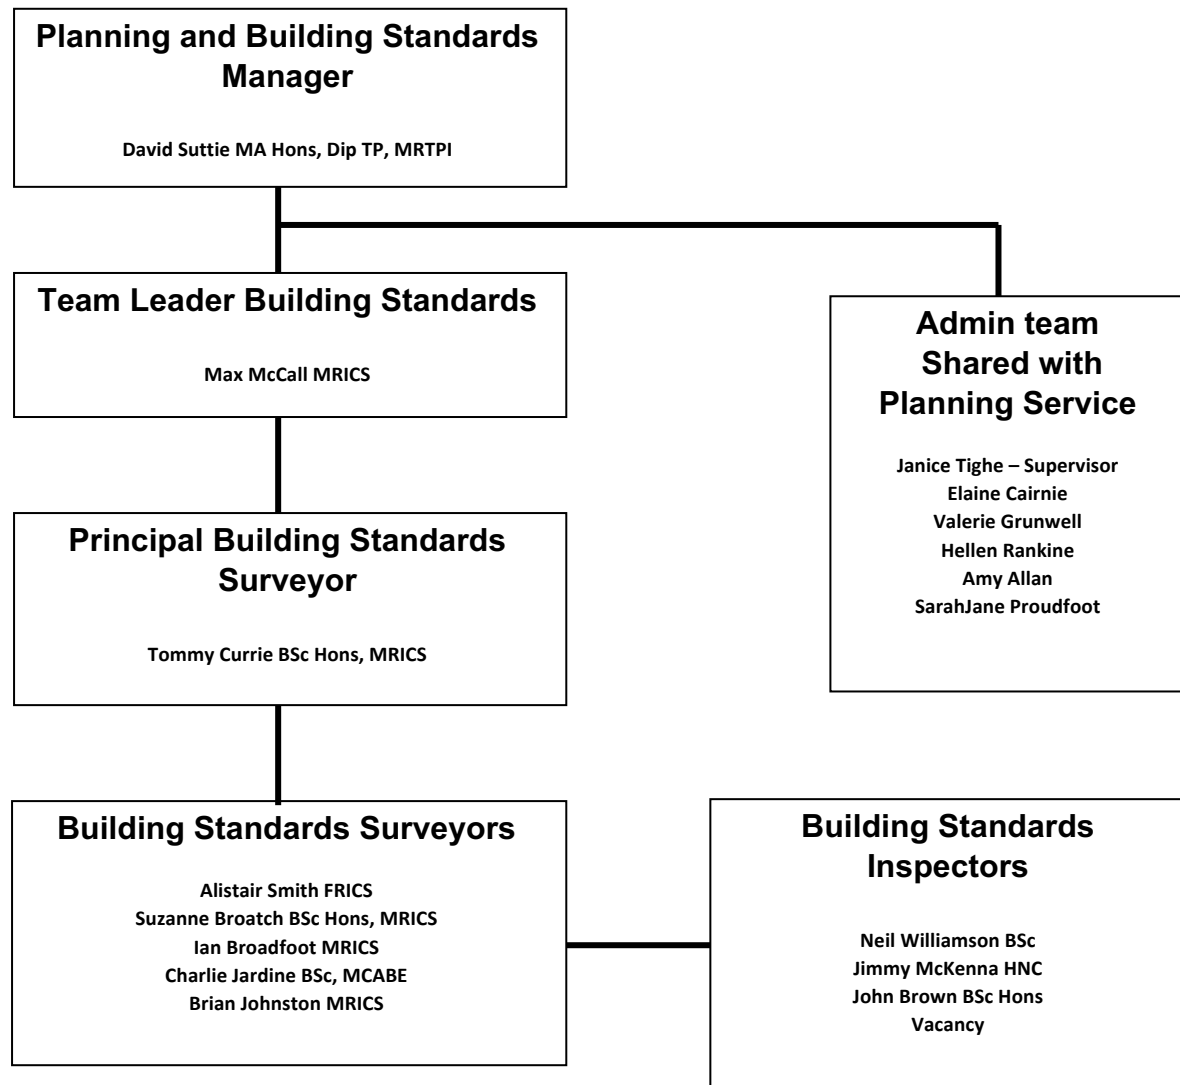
Planning and Building Standards Manager

David Suttie MA Hons, Dip TP, MRTPI

Team Leader Building Standards

Max McCall MRICS

Admin team Shared with Planning Service

Janice Tighe – Supervisor
Elaine Cairnie
Valerie Grunwell
Hellen Rankine
Amy Allan
SarahJane Proudfoot

Principal Building Standards Surveyor

Tommy Currie BSc Hons, MRICS

Building Standards Surveyors

Alistair Smith FRICS
Suzanne Broatch BSc Hons, MRICS
Ian Broadfoot MRICS
Charlie Jardine BSc, MCABE
Brian Johnston MRICS

Building Standards Inspectors

Neil Williamson BSc
Jimmy McKenna HNC
John Brown BSc Hons
Vacancy